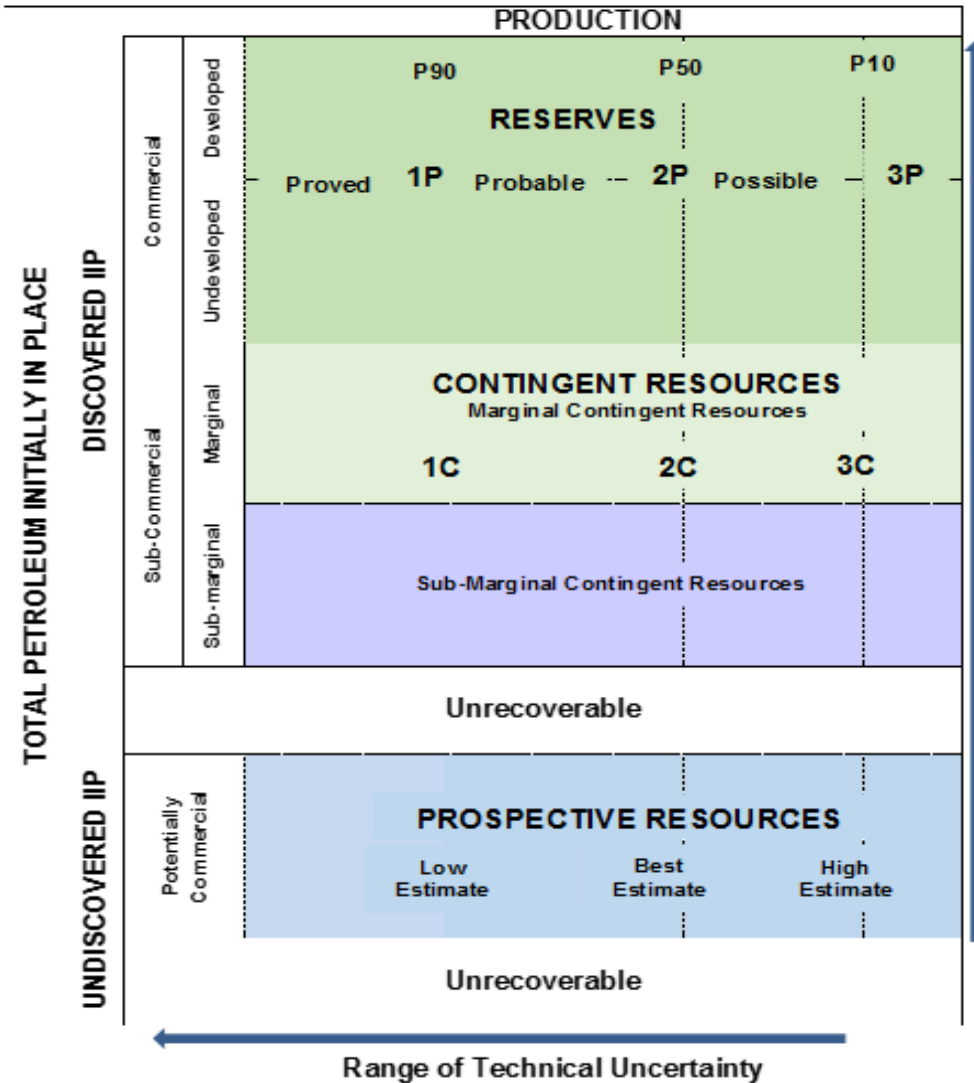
PRODUCTION

TOTAL PETROLEUM INITIALLY IN PLACE

DISCOVERED IIP

Commercial

Developed

Undeveloped

P90

P50

P10

RESERVES

Proved 1P Probable 2P Possible 3P

Sub-Commercial

Marginal

CONTINGENT RESOURCES
Marginal Contingent Resources

1C 2C 3C

Sub-marginal

Sub-Marginal Contingent Resources

Unrecoverable

UNDISCOVERED IIP

Potentially Commercial

PROSPECTIVE RESOURCES

Low Estimate

Best Estimate

High Estimate

Unrecoverable

Range of Technical Uncertainty